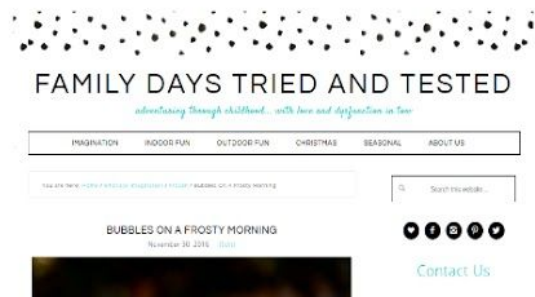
FAMILY DAYS TRIED AND TESTED

adventuring through childhood... with love and dysfunction in tow

IMAGINATION INDOOR FUN OUTDOOR FUN CHRISTMAS SEASONAL ABOUT US

You are here: Home / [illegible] / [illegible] / Bubbles On A Frosty Morning

Search this website...

BUBBLES ON A FROSTY MORNING

November 30, 2016 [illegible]

Contact Us